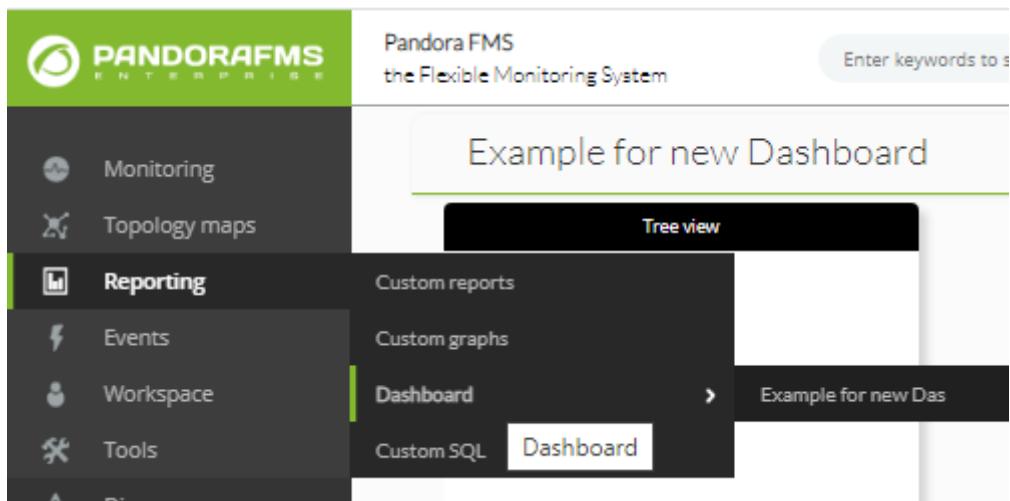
PANDORAFMS
ENTERPRISE

Pandora FMS
the Flexible Monitoring System

Enter keywords to s

Example for new Dashboard

Tree view

Monitoring
Topology maps
Reporting
Events
Workspace
Tools

Custom reports
Custom graphs
Dashboard
Custom SQL

Dashboard

Example for new Das